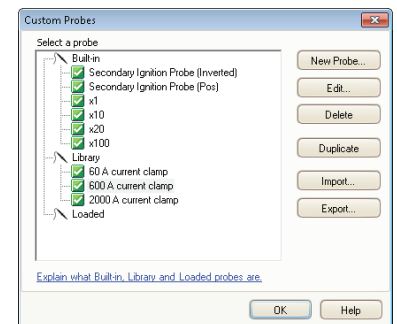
Custom Probes

Select a probe

Built-in
Secondary Ignition Probe (Inverted)
Secondary Ignition Probe (Pos)
x1
x10
x20
x100
Library
60 A current clamp
600 A current clamp
2000 A current clamp
Loaded

New Probe...
Edit...
Delete
Duplicate
Import...
Export...

Explain what Built-in, Library and Loaded probes are.

OK
Help